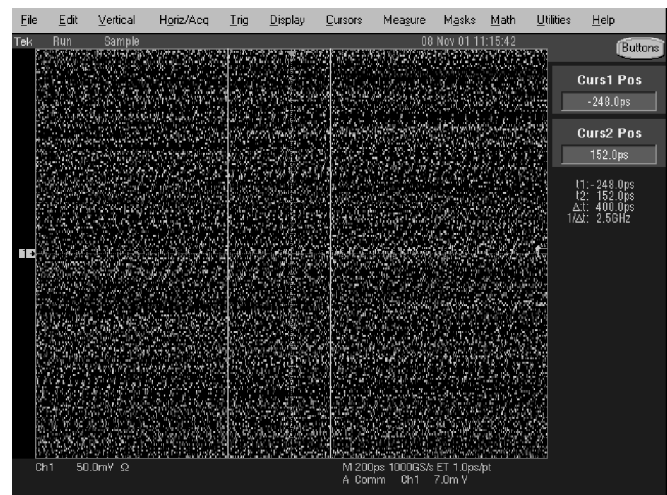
File Edit Vertical Horiz/Acq Trig Display Cursors Measure Masks Math Utilities Help

Tek Run Sample 08 Nov 01 11:15:42

Buttons

Curs1 Pos
-248.0ps

Curs2 Pos
152.0ps

t1: -248.0ps
t2: 152.0ps
Δt: 400.0ps
1/Δt: 2.5GHz

1

Ch1 50.0mV Ω

M 200ps 1000GS/s ET 1.0ps/pt
A Comm Ch1 7.0m V